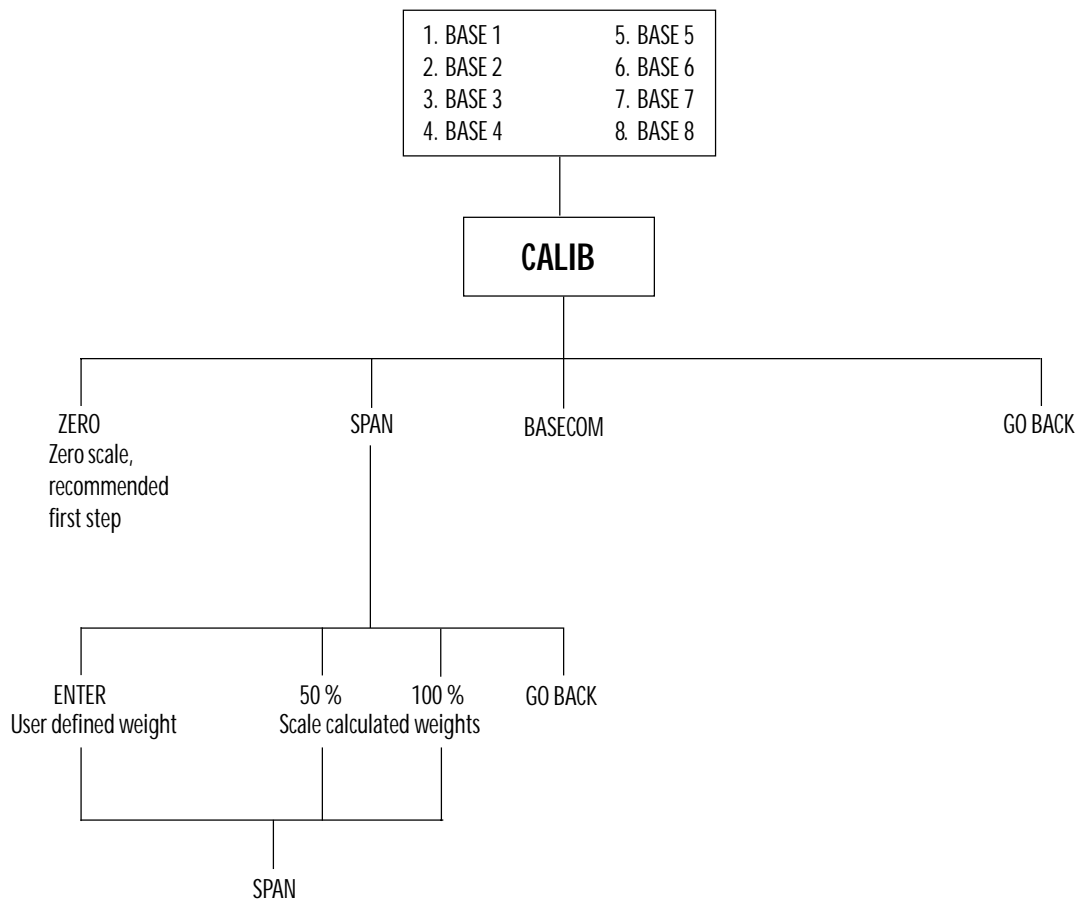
1. BASE 1
2. BASE 2
3. BASE 3
4. BASE 4

5. BASE 5
6. BASE 6
7. BASE 7
8. BASE 8

CALIB

ZERO
Zero scale, recommended first step

SPAN

BASECOM

GO BACK

ENTER
User defined weight

50 %

100 %

Scale calculated weights

GO BACK

SPAN